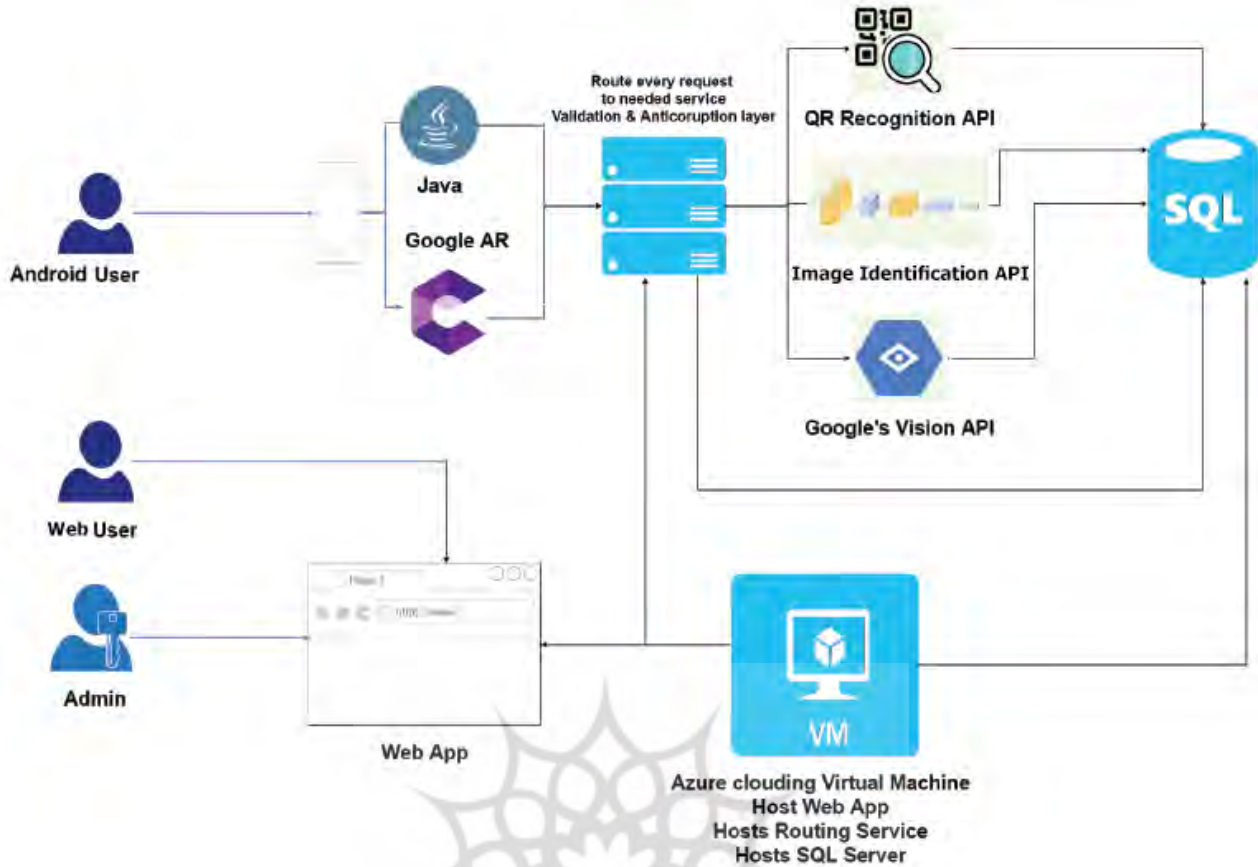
Route every request to needed service Validation & Anticoruption layer

QR Recognition API

Java

Google AR

Android User

Image Identification API

SQL

Google's Vision API

Web User

Page 1

Admin

Web App

VM

Azure clouding Virtual Machine
Host Web App
Hosts Routing Service
Hosts SQL Server